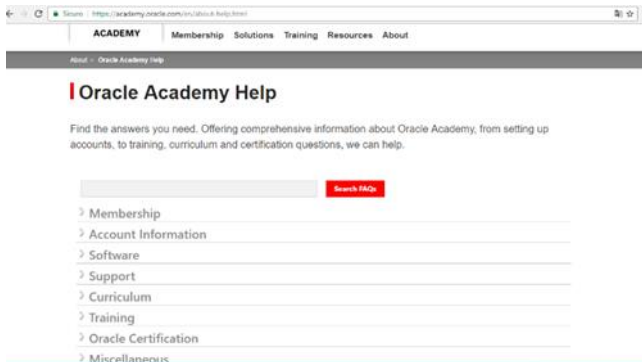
Seguro | https://academy.oracle.com/en/about-help.html

ACADEMY Membership Solutions Training Resources About

About > Oracle Academy Help

Oracle Academy Help

Find the answers you need. Offering comprehensive information about Oracle Academy, from setting up accounts, to training, curriculum and certification questions, we can help.

Search FAQs

Membership
Account Information
Software
Support
Curriculum
Training
Oracle Certification
Miscellaneous